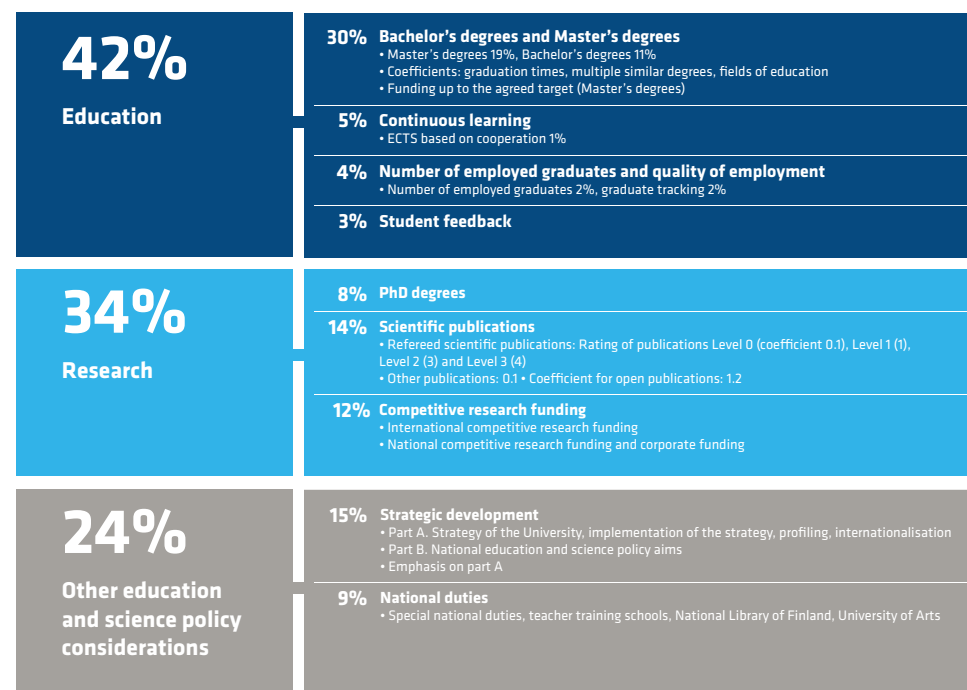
42%

Education

30% Bachelor's degrees and Master's degrees
• Master's degrees 19%, Bachelor's degrees 11%
• Coefficients: graduation times, multiple similar degrees, fields of education
• Funding up to the agreed target (Master's degrees)

5% Continuous learning
• ECTS based on cooperation 1%

4% Number of employed graduates and quality of employment
• Number of employed graduates 2%, graduate tracking 2%

3% Student feedback

34%

Research

8% PhD degrees

14% Scientific publications
• Refereed scientific publications: Rating of publications Level 0 (coefficient 0.1), Level 1 (1), Level 2 (3) and Level 3 (4)
• Other publications: 0.1 • Coefficient for open publications: 1.2

12% Competitive research funding
• International competitive research funding
• National competitive research funding and corporate funding

24%

Other education and science policy considerations

15% Strategic development
• Part A. Strategy of the University, implementation of the strategy, profiling, internationalisation
• Part B. National education and science policy aims
• Emphasis on part A

9% National duties
• Special national duties, teacher training schools, National Library of Finland, University of Arts